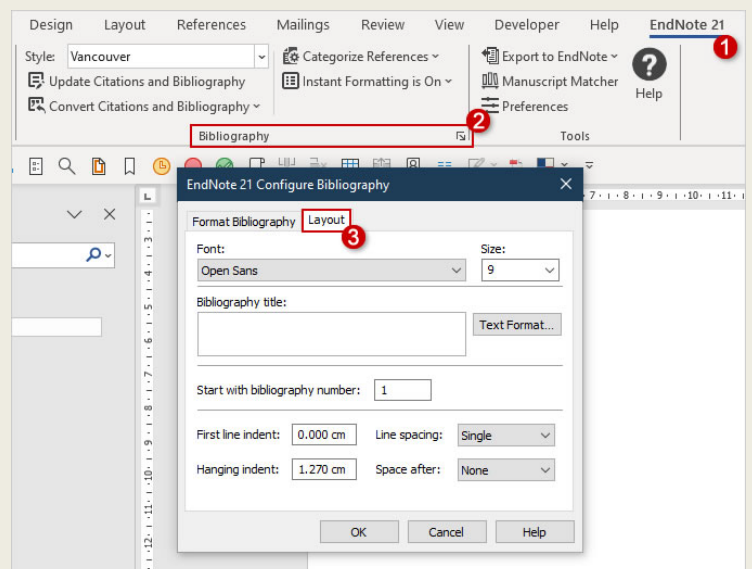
Design Layout References Mailings Review View Developer Help EndNote 21

1

Style: Vancouver

Update Citations and Bibliography

Convert Citations and Bibliography

Categorize References

Instant Formatting is On

Export to EndNote

Manuscript Matcher

Preferences

Help

Bibliography

2

Tools

EndNote 21 Configure Bibliography

Format Bibliography

Layout

3

Font:

Open Sans

Size:

9

Bibliography title:

Text Format...

Start with bibliography number: 1

First line indent: 0.000 cm

Line spacing: Single

Hanging indent: 1.270 cm

Space after: None

OK

Cancel

Help